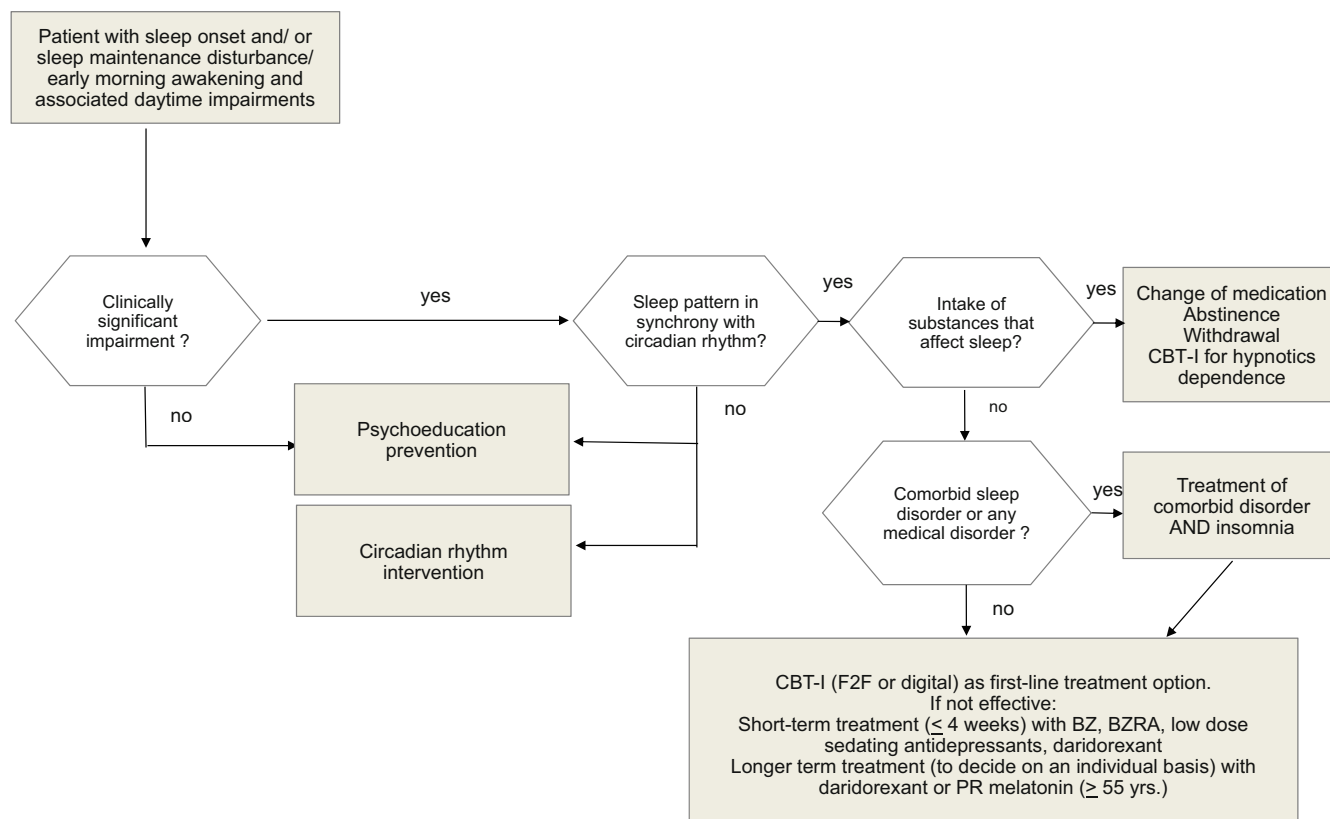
Patient with sleep onset and/ or sleep maintenance disturbance/ early morning awakening and associated daytime impairments

Clinically significant impairment ?

yes

Sleep pattern in synchrony with circadian rhythm?

yes

Intake of substances that affect sleep?

yes

Change of medication
Abstinence
Withdrawal
CBT-I for hypnotics dependence

no

no

no

Psychoeducation prevention

Circadian rhythm intervention

Comorbid sleep disorder or any medical disorder ?

yes

Treatment of comorbid disorder AND insomnia

no

CBT-I (F2F or digital) as first-line treatment option.
If not effective:
Short-term treatment ($\leq$ 4 weeks) with BZ, BZRA, low dose sedating antidepressants, daridorexant
Longer term treatment (to decide on an individual basis) with daridorexant or PR melatonin ($\geq$ 55 yrs.)